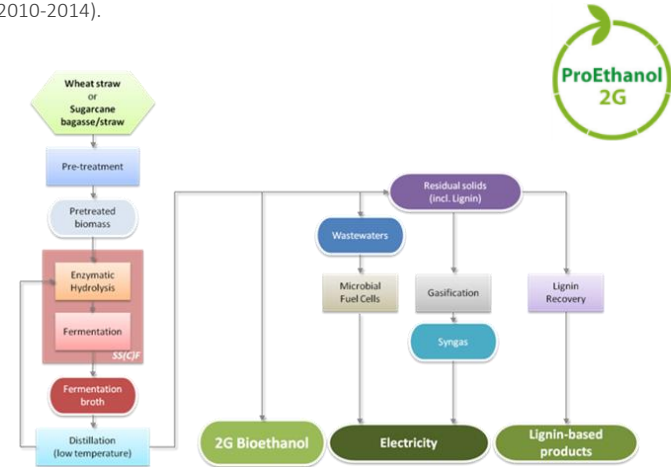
2010-2014).

ProEthanol 2G

Wheat straw or Sugarcane bagasse/straw

Pre-treatment

Pretreated biomass

Enzymatic Hydrolysis

Fermentation

SS(C)F

Fermentation broth

Distillation (low temperature)

Residual solids (incl. Lignin)

Wastewaters

Microbial Fuel Cells

Gasification

Syngas

Lignin Recovery

2G Bioethanol

Electricity

Lignin-based products